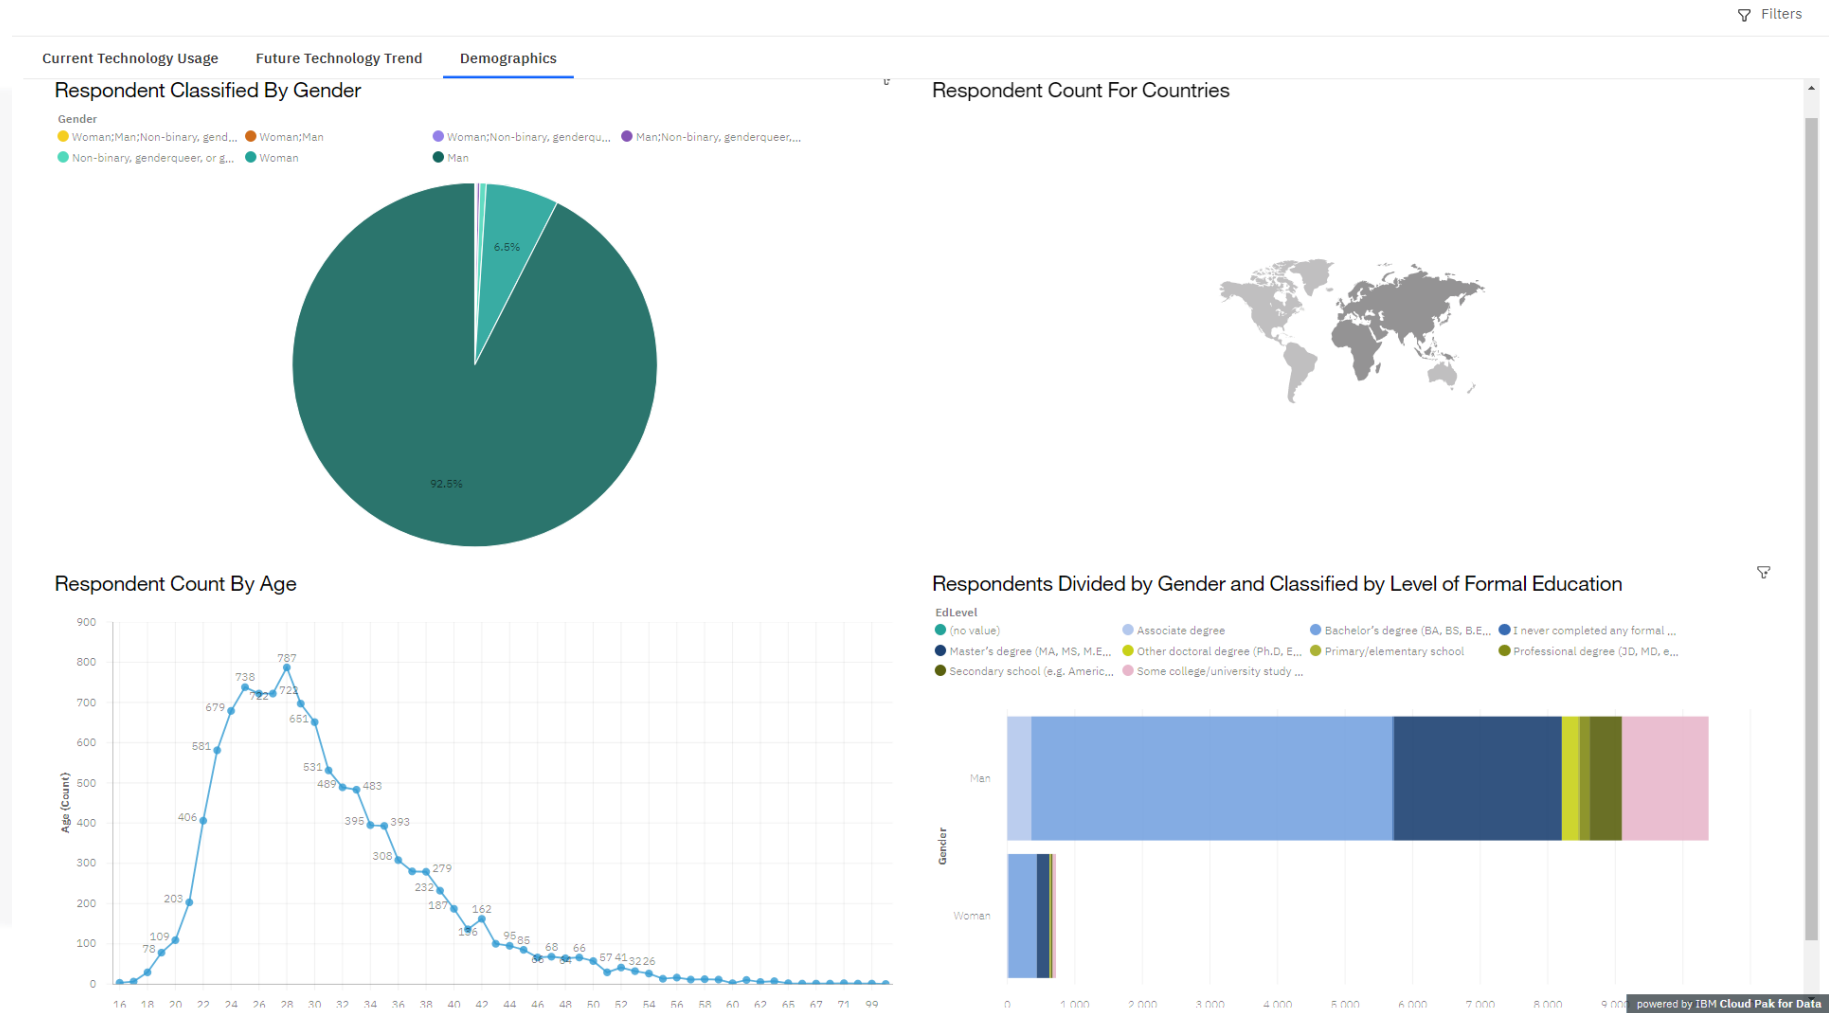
Filters

Current Technology Usage Future Technology Trend Demographics

Respondent Classified By Gender

Gender
Woman;Man;Non-binary, gend... Woman;Man Woman;Non-binary, genderqu... Man;Non-binary, genderqueer,...
Non-binary, genderqueer, or g... Woman Man

6.6%

92.6%

Respondent Count For Countries

Respondent Count By Age

Age (Count)

900
800
700
600
500
400
300
200
100
0

787, 738, 722, 722, 679, 651, 581, 531, 489, 483, 406, 395, 393, 308, 279, 232, 203, 187, 162, 136, 109, 95, 85, 78, 68, 66, 60, 64, 57, 41, 32, 26

16 18 20 22 24 26 28 30 32 34 36 38 40 42 44 46 48 50 52 54 56 58 60 62 65 67 71 99

Respondents Divided by Gender and Classified by Level of Formal Education

EdLevel
(no value) Associate degree Bachelor's degree (BA, BS, B.E.... I never completed any formal ...
Master's degree (MA, MS, M.E.... Other doctoral degree (Ph.D, E... Primary/elementary school Professional degree (JD, MD, e...
Secondary school (e.g. Americ... Some college/university study ...

Gender
Man
Woman

0 1,000 2,000 3,000 4,000 5,000 6,000 7,000 8,000 9,000

powered by IBM Cloud Pak for Data